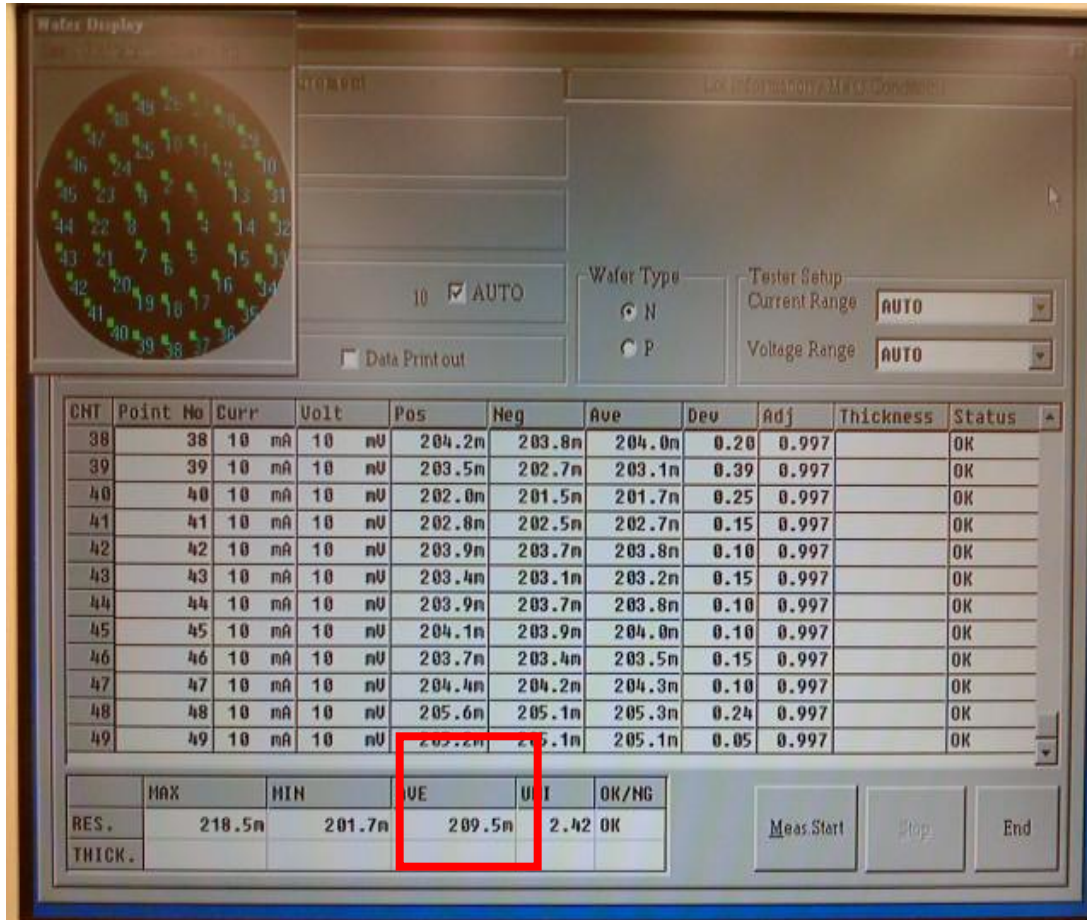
Wafer Display

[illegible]

rement

Lot Information / Meas Condition

49 25 48 26 47 11 3 10 28 27 29 46 24 12 30 45 23 9 2 13 31 44 22 8 1 14 32 43 21 7 6 5 15 33 42 20 4 16 34 41 19 18 17 35 40 39 38 37 36

10 ☑ AUTO

☐ Data Print out

Wafer Type
◉ N
○ P

Tester Setup
Current Range AUTO
Voltage Range AUTO

| CNT | Point No | Curr | | Volt | | Pos | Neg | Ave | Dev | Adj | Thickness | Status |
|---|---|---|---|---|---|---|---|---|---|---|---|---|
| 38 | 38 | 10 | mA | 10 | mV | 204.2m | 203.8m | 204.0m | 0.20 | 0.997 | | OK |
| 39 | 39 | 10 | mA | 10 | mV | 203.5m | 202.7m | 203.1m | 0.39 | 0.997 | | OK |
| 40 | 40 | 10 | mA | 10 | mV | 202.0m | 201.5m | 201.7m | 0.25 | 0.997 | | OK |
| 41 | 41 | 10 | mA | 10 | mV | 202.8m | 202.5m | 202.7m | 0.15 | 0.997 | | OK |
| 42 | 42 | 10 | mA | 10 | mV | 203.9m | 203.7m | 203.8m | 0.10 | 0.997 | | OK |
| 43 | 43 | 10 | mA | 10 | mV | 203.4m | 203.1m | 203.2m | 0.15 | 0.997 | | OK |
| 44 | 44 | 10 | mA | 10 | mV | 203.9m | 203.7m | 203.8m | 0.10 | 0.997 | | OK |
| 45 | 45 | 10 | mA | 10 | mV | 204.1m | 203.9m | 204.0m | 0.10 | 0.997 | | OK |
| 46 | 46 | 10 | mA | 10 | mV | 203.7m | 203.4m | 203.5m | 0.15 | 0.997 | | OK |
| 47 | 47 | 10 | mA | 10 | mV | 204.4m | 204.2m | 204.3m | 0.10 | 0.997 | | OK |
| 48 | 48 | 10 | mA | 10 | mV | 205.6m | 205.1m | 205.3m | 0.24 | 0.997 | | OK |
| 49 | 49 | 10 | mA | 10 | mV | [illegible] | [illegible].1m | 205.1m | 0.05 | 0.997 | | OK |

| | MAX | MIN | AVE | UNI | OK/NG |
|---|---|---|---|---|---|
| RES. | 218.5m | 201.7m | 209.5m | 2.42 | OK |
| THICK. | | | | | |

Meas.Start
Stop
End